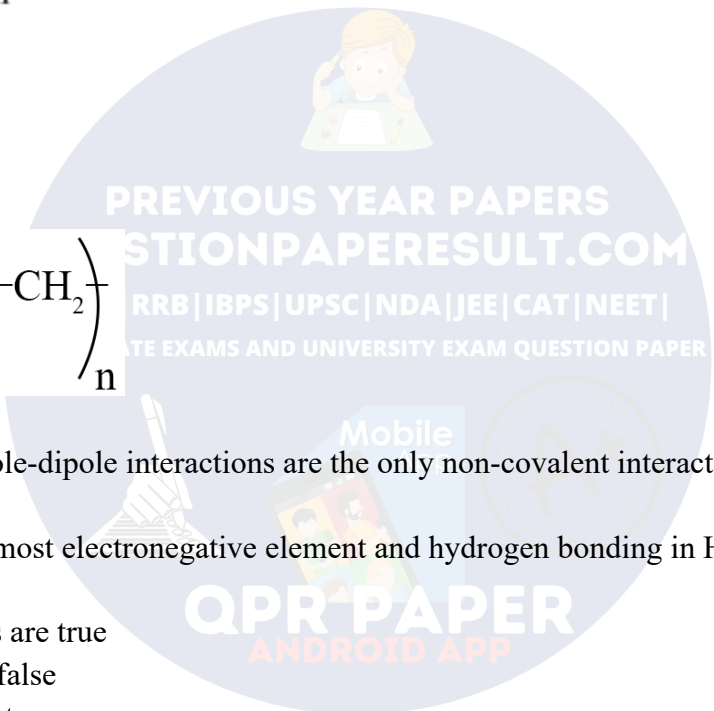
$-CH_2-)_n$

PREVIOUS YEAR PAPERS
STIONPAPERESULT.COM
RRB|IBPS|UPSC|NDA|JEE|CAT|NEET|
TE EXAMS AND UNIVERSITY EXAM QUESTION PAPER

Mobile

le-dipole interactions are the only non-covalent interact

most electronegative element and hydrogen bonding in H

QPR PAPER
ANDROID APP

are true
false